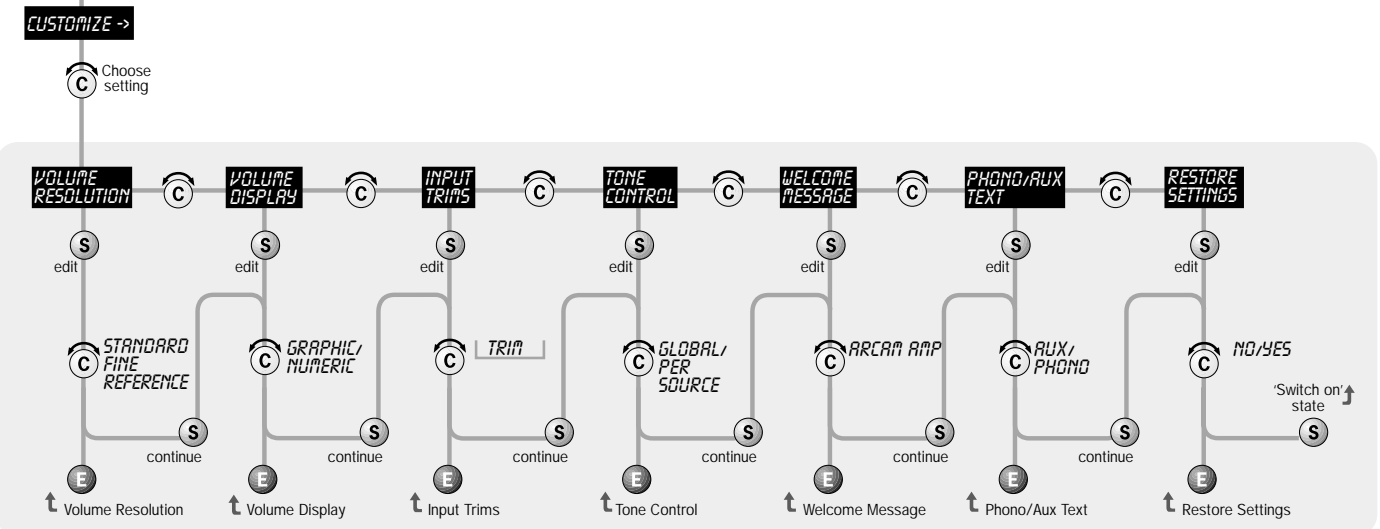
CUSTOMIZE ->

C Choose setting

VOLUME RESOLUTION

C

VOLUME DISPLAY

C

INPUT TRIMS

C

TONE CONTROL

C

WELCOME MESSAGE

C

PHONO/AUX TEXT

C

RESTORE SETTINGS

S edit

S edit

S edit

S edit

S edit

S edit

S edit

C STANDARD FINE REFERENCE

C GRAPHIC/ NUMERIC

C TRIM

C GLOBAL/ PER SOURCE

C ARCAM AMP

C AUX/ PHONO

C NO/YES

'Switch on' state

S continue

S continue

S continue

S continue

S continue

S continue

S

E Volume Resolution

E Volume Display

E Input Trims

E Tone Control

E Welcome Message

E Phono/Aux Text

E Restore Settings